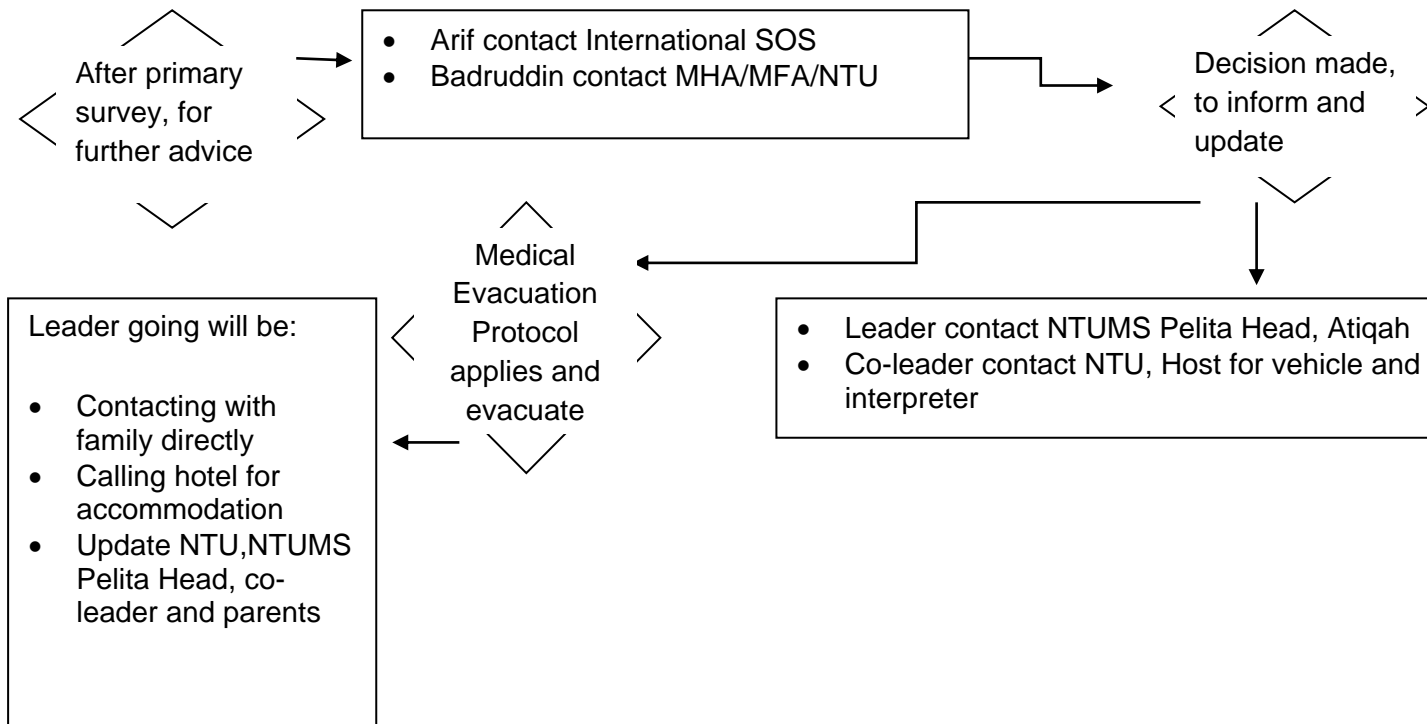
After primary survey, for further advice

- Arif contact International SOS
- Badruddin contact MHA/MFA/NTU

Decision made, to inform and update

Medical Evacuation Protocol applies and evacuate

- Leader contact NTUMS Pelita Head, Atiqah
- Co-leader contact NTU, Host for vehicle and interpreter

Leader going will be:

- Contacting with family directly
- Calling hotel for accommodation
- Update NTU,NTUMS Pelita Head, co-leader and parents